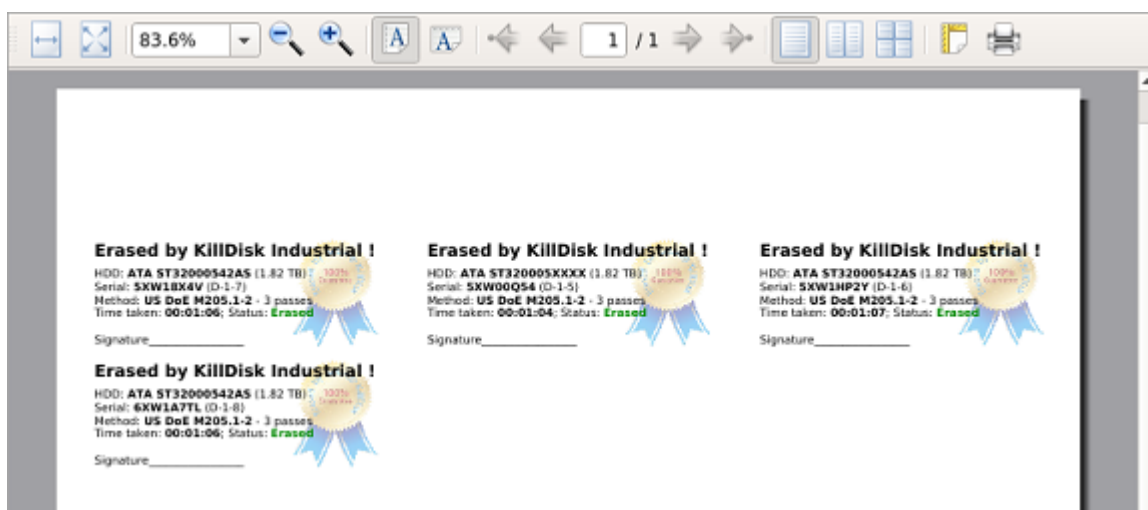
83.6%

1 / 1

Erased by KillDisk Industrial !
HDD: ATA ST32000542AS (1.82 TB)
Serial: 5XW18X4V (D-1-7)
Method: US DoE M205.1-2 - 3 passes
Time taken: 00:01:06; Status: Erased

Signature______________

Erased by KillDisk Industrial !
HDD: ATA ST320005XXXX (1.82 TB)
Serial: 5XW00QS4 (D-1-5)
Method: US DoE M205.1-2 - 3 passes
Time taken: 00:01:04; Status: Erased

Signature______________

Erased by KillDisk Industrial !
HDD: ATA ST32000542AS (1.82 TB)
Serial: 5XW1HP2Y (D-1-6)
Method: US DoE M205.1-2 - 3 passes
Time taken: 00:01:07; Status: Erased

Signature______________

Erased by KillDisk Industrial !
HDD: ATA ST32000542AS (1.82 TB)
Serial: 6XW1A7TL (D-1-8)
Method: US DoE M205.1-2 - 3 passes
Time taken: 00:01:06; Status: Erased

Signature______________